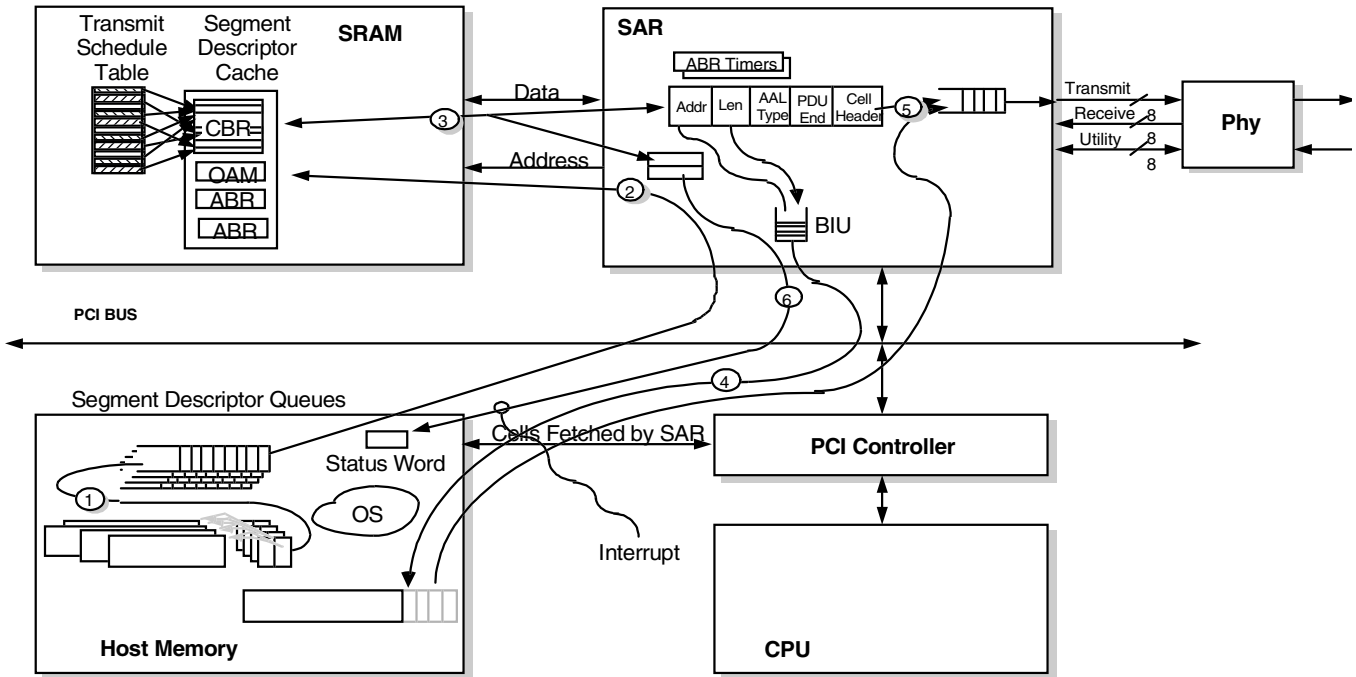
Transmit Schedule Table

Segment Descriptor Cache

SRAM

CBR

OAM

ABR

ABR

Data

Address

3

2

SAR

ABR Timers

Addr

Len

AAL Type

PDU End

Cell Header

5

BIU

6

Transmit

Receive 8

Utility 8

8

Phy

PCI BUS

4

Segment Descriptor Queues

1

Status Word

Cells Fetched by SAR

OS

Interrupt

PCI Controller

Host Memory

CPU